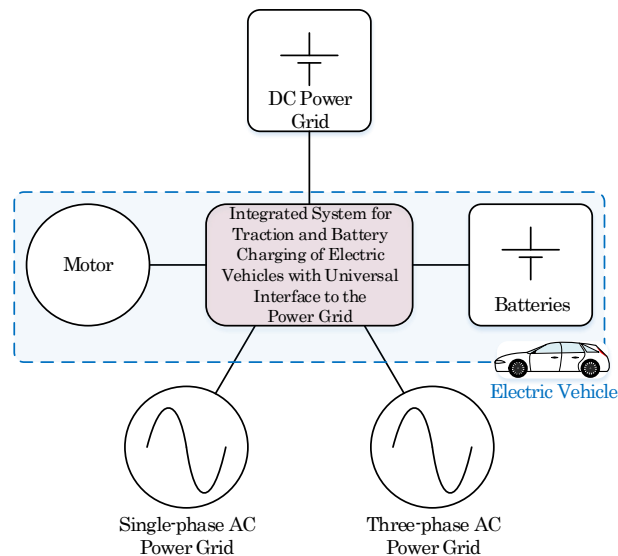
DC Power Grid

Motor

Integrated System for Traction and Battery Charging of Electric Vehicles with Universal Interface to the Power Grid

Batteries

Electric Vehicle

Single-phase AC Power Grid

Three-phase AC Power Grid